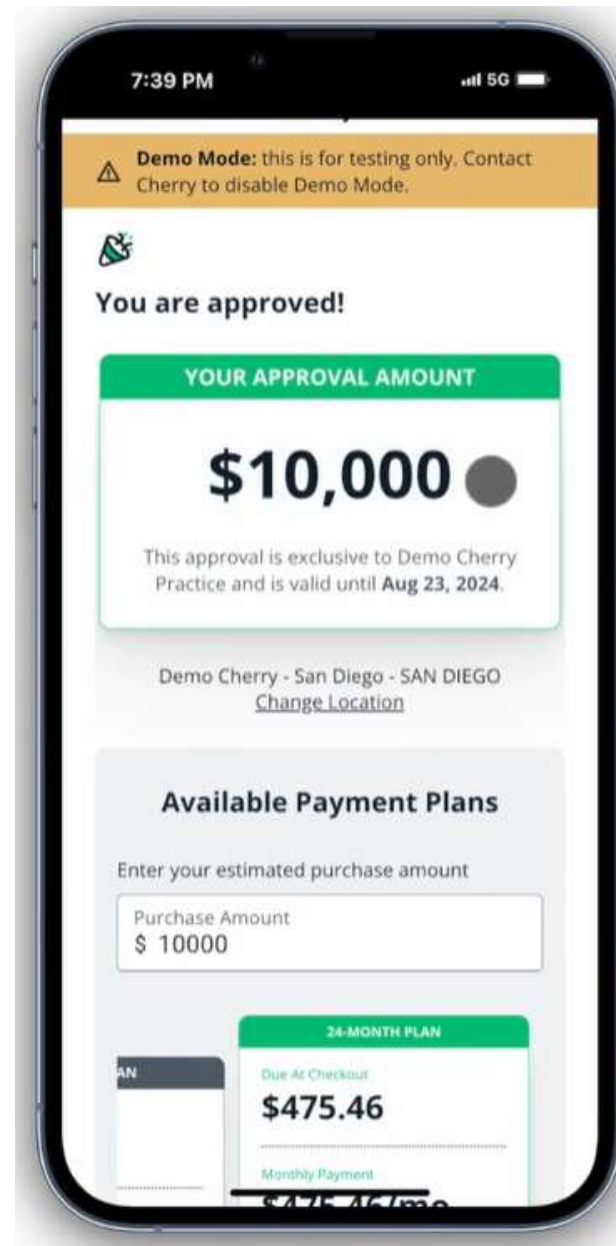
7:39 PM

5G

Demo Mode: this is for testing only. Contact Cherry to disable Demo Mode.

You are approved!

YOUR APPROVAL AMOUNT

$10,000

This approval is exclusive to Demo Cherry Practice and is valid until Aug 23, 2024.

Demo Cherry - San Diego - SAN DIEGO
Change Location

Available Payment Plans

Enter your estimated purchase amount

Purchase Amount
$ 10000

AN

24-MONTH PLAN

Due At Checkout
$475.46

Monthly Payment
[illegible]